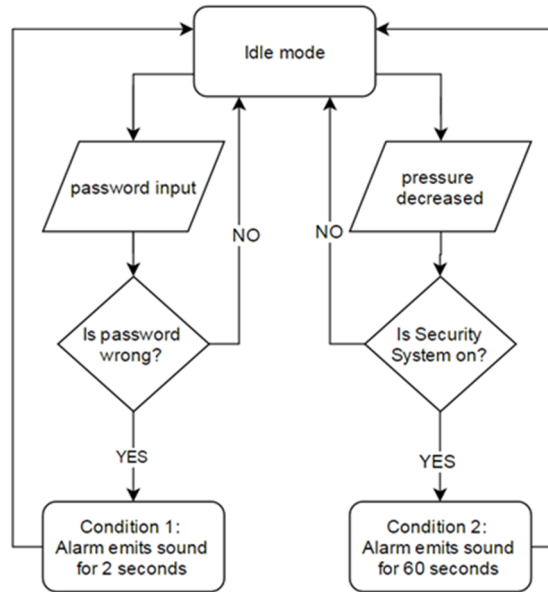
Idle mode

password input

NO

Is password wrong?

YES

Condition 1: Alarm emits sound for 2 seconds

pressure decreased

NO

Is Security System on?

YES

Condition 2: Alarm emits sound for 60 seconds